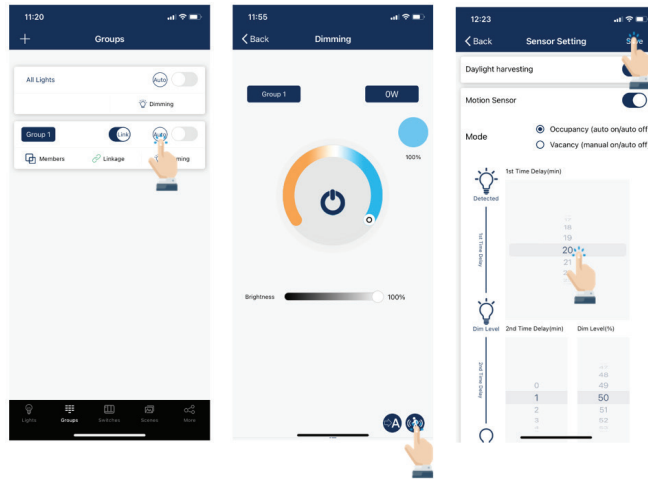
11:20

Groups

All Lights

Auto

Dimming

Group 1

Link

Auto

Members

Linkage

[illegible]ming

Lights

Groups

Switches

Scenes

More

11:55

Back

Dimming

Group 1

0W

100%

Brightness

100%

A

12:23

Back

Sensor Setting

S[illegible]e

Daylight harvesting

Motion Sensor

Mode

Occupancy (auto on/auto off

Vacancy (manual on/auto off

1st Time Delay(min)

Detected

1st Time Delay

18

19

20

21

Dim Level

2nd Time Delay(min)

Dim Level(%)

2nd Time Delay

0

1

2

3

48

49

50

51

52